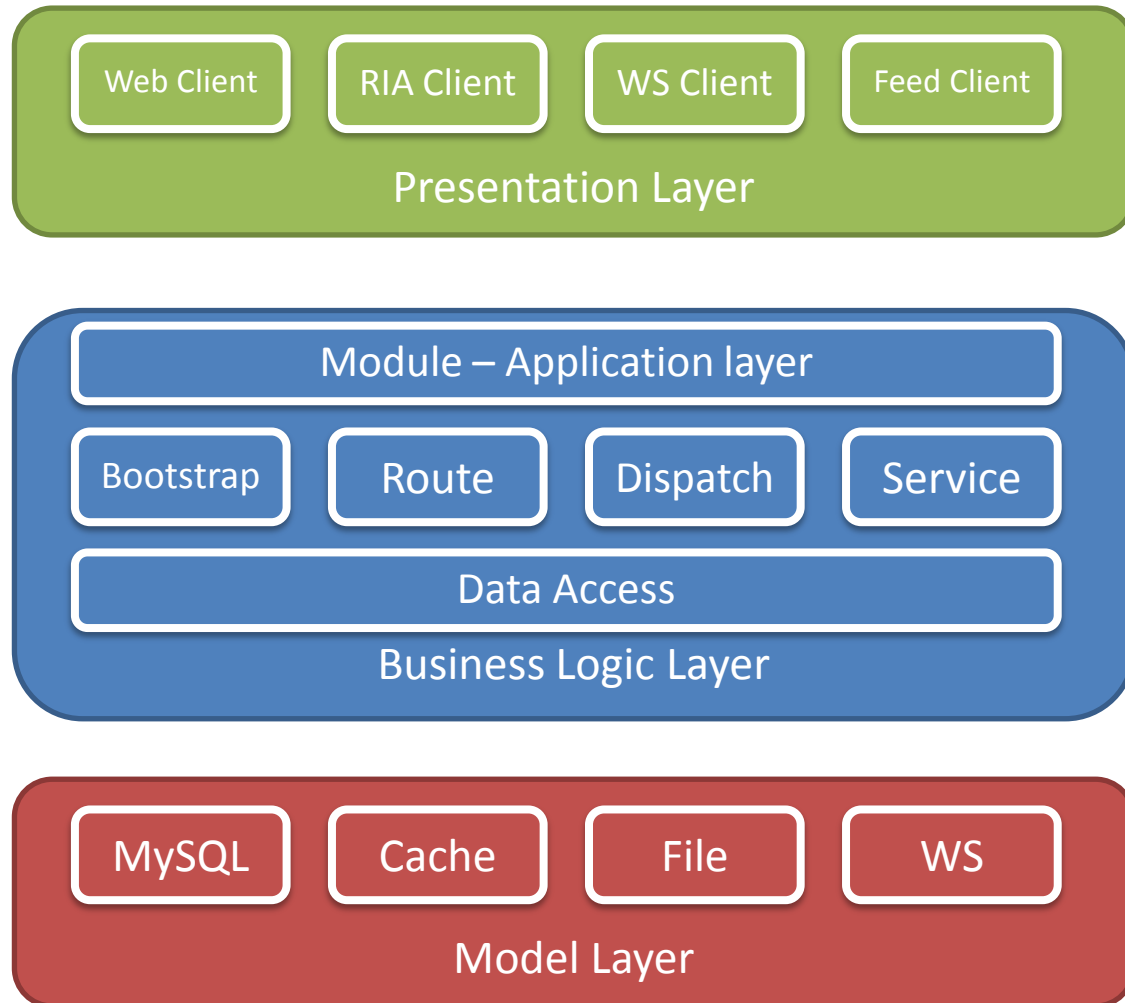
Web Client

RIA Client

WS Client

Feed Client

Presentation Layer

Module – Application layer

Bootstrap

Route

Dispatch

Service

Data Access

Business Logic Layer

MySQL

Cache

File

WS

Model Layer